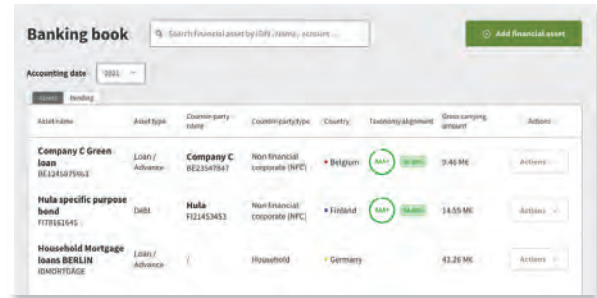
Banking book

Search financial asset by ISIN, name, account ...

Add financial asset

Accounting date 2021

Assets Pending

| Asset name | Asset type | Counter-party name | Counter-party type | Country | Taxonomy alignment | Gross carrying amount | Actions |
|---|---|---|---|---|---|---|---|
| Company C Green loan BE12456759&1 | Loan / Advance | Company C BE23547847 | Non financial corporate (NFC) | Belgium | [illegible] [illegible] | 9.46 M€ | Actions |
| Hula specific purpose bond FI78161645 | Debt | Hula FI21453453 | Non financial corporate (NFC) | Finland | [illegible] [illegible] | 14.55 M€ | Actions |
| Household Mortgage loans BERLIN IDMORTGAGE | Loan / Advance | / | Household | Germany | | 41.26 M€ | Actions |